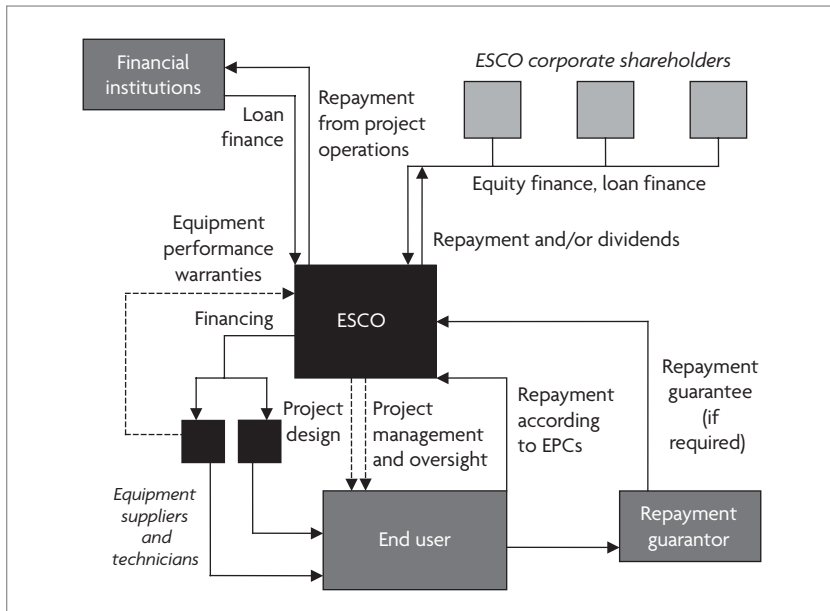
Financial institutions

Loan finance

Repayment from project operations

ESCO corporate shareholders

Equity finance, loan finance

Repayment and/or dividends

Equipment performance warranties

ESCO

Financing

Project design

Project management and oversight

Repayment according to EPCs

Repayment guarantee (if required)

Equipment suppliers and technicians

End user

Repayment guarantor